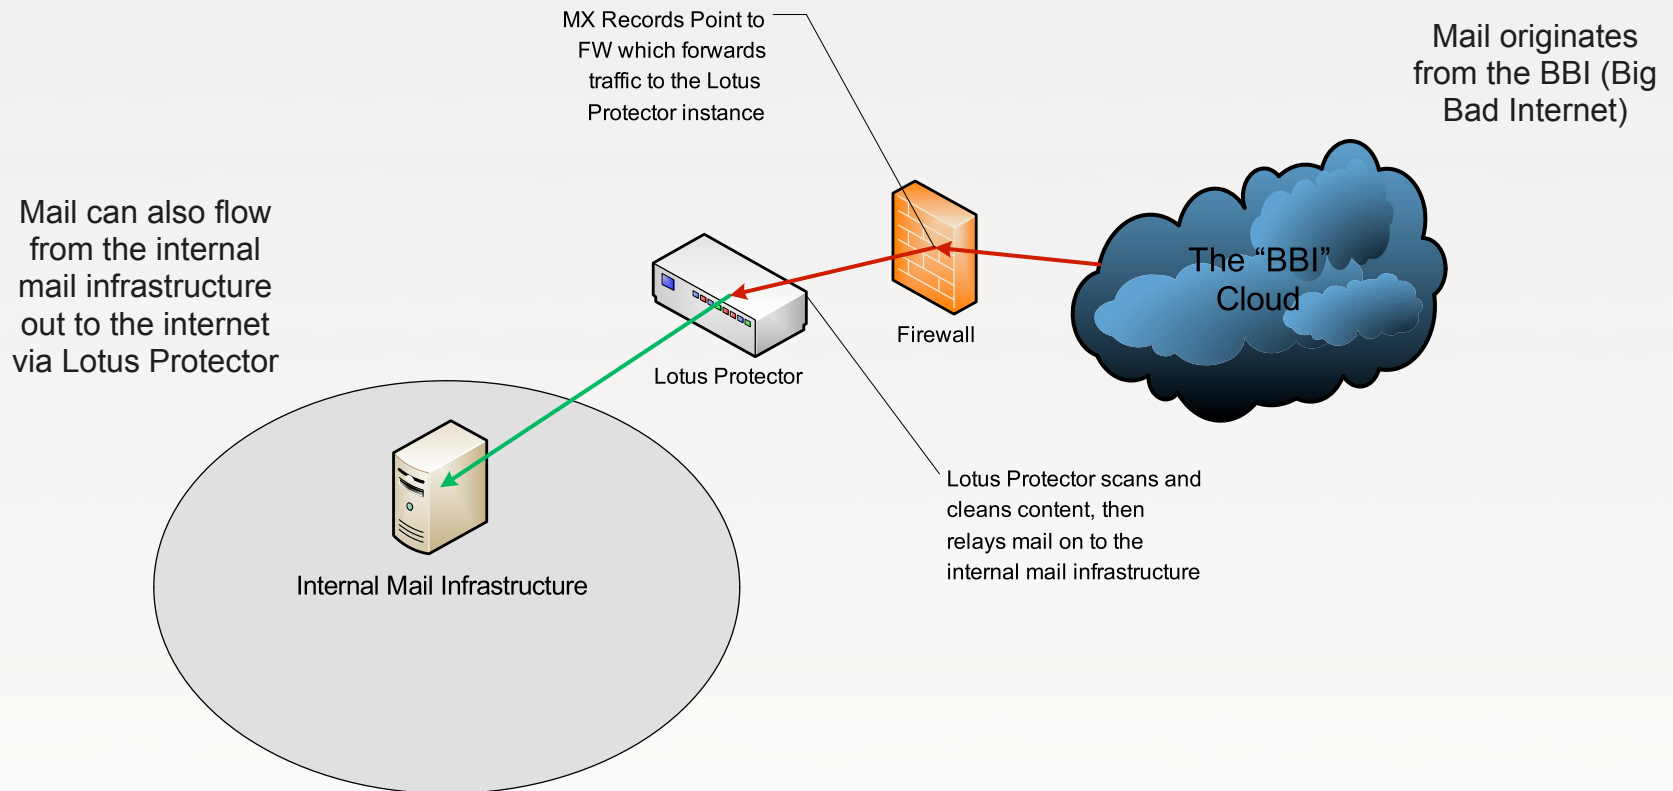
MX Records Point to FW which forwards traffic to the Lotus Protector instance

Mail originates from the BBI (Big Bad Internet)

Mail can also flow from the internal mail infrastructure out to the internet via Lotus Protector

The "BBI" Cloud

Firewall

Lotus Protector

Lotus Protector scans and cleans content, then relays mail on to the internal mail infrastructure

Internal Mail Infrastructure